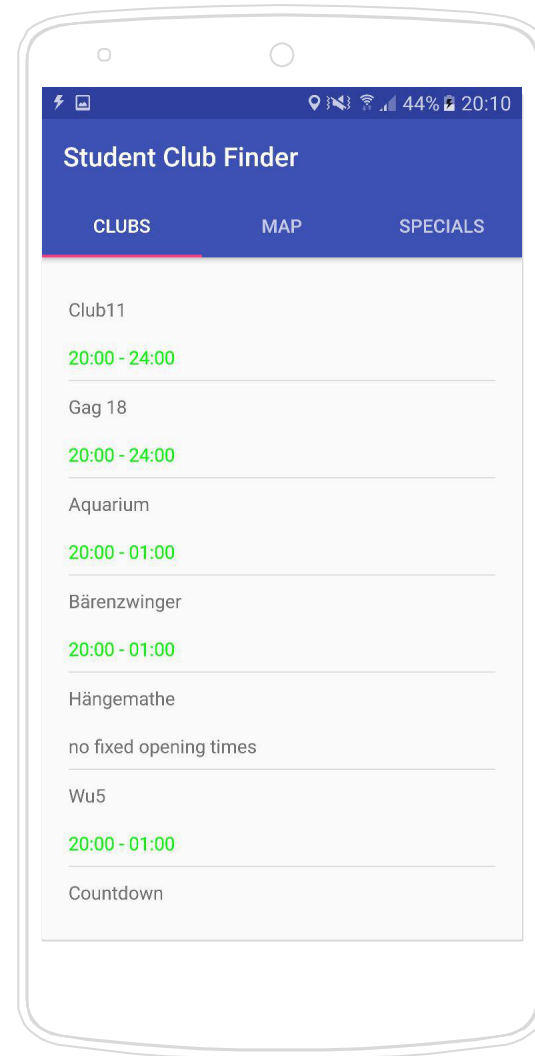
44% 20:10

Student Club Finder

CLUBS MAP SPECIALS

Club11

20:00 - 24:00

Gag 18

20:00 - 24:00

Aquarium

20:00 - 01:00

Bärenzwinger

20:00 - 01:00

Hängemathe

no fixed opening times

Wu5

20:00 - 01:00

Countdown